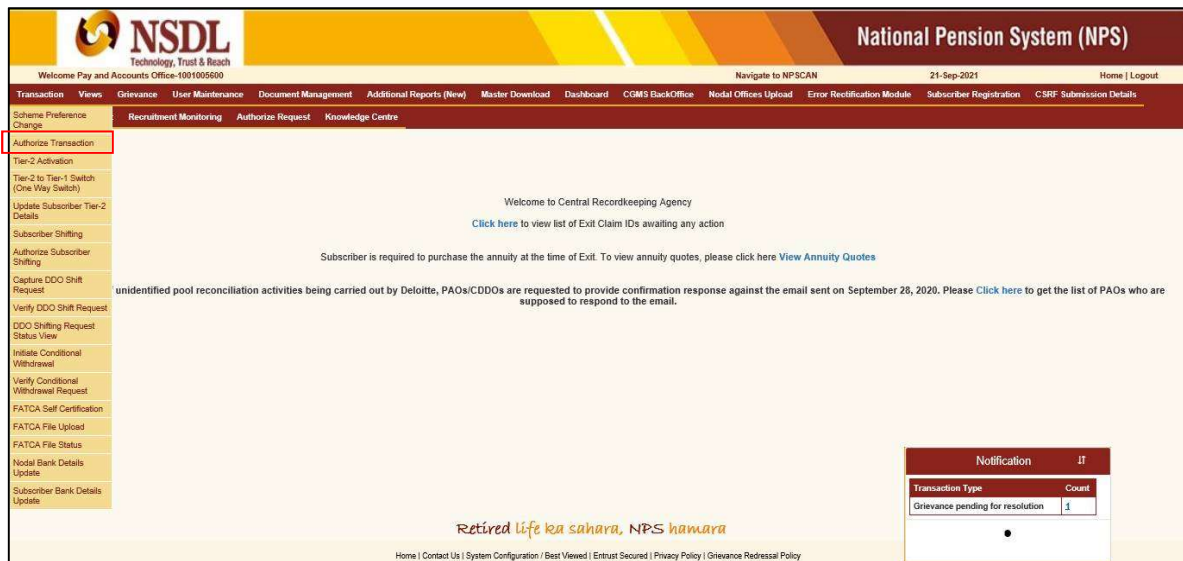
NSDL
Technology, Trust & Reach

National Pension System (NPS)

Welcome Pay and Accounts Office-1001005600
Navigate to NPSCAN
21-Sep-2021
Home | Logout

Transaction Views Grievance User Maintenance Document Management Additional Reports (New) Master Download Dashboard CGMS BackOffice Nodal Offices Upload Error Rectification Module Subscriber Registration CSRF Submission Details

Recruitment Monitoring Authorize Request Knowledge Centre

Scheme Preference Change
Authorize Transaction
Tier-2 Activation
Tier-2 to Tier-1 Switch (One Way Switch)
Update Subscriber Tier-2 Details
Subscriber Shifting
Authorize Subscriber Shifting
Capture DDO Shift Request
Verify DDO Shift Request
DDO Shifting Request Status View
Initiate Conditional Withdrawal
Verify Conditional Withdrawal Request
FATCA Self Certification
FATCA File Upload
FATCA File Status
Nodal Bank Details Update
Subscriber Bank Details Update

Welcome to Central Recordkeeping Agency

Click here to view list of Exit Claim IDs awaiting any action

Subscriber is required to purchase the annuity at the time of Exit. To view annuity quotes, please click here View Annuity Quotes

unidentified pool reconciliation activities being carried out by Deloitte, PAOs/CDDOs are requested to provide confirmation response against the email sent on September 28, 2020. Please Click here to get the list of PAOs who are supposed to respond to the email.

Notification

| Transaction Type | Count |
|---|---|
| Grievance pending for resolution | 1 |

Retired life ka sahara, NPS hamara

Home | Contact Us | System Configuration / Best Viewed | Entrust Secured | Privacy Policy | Grievance Redressal Policy